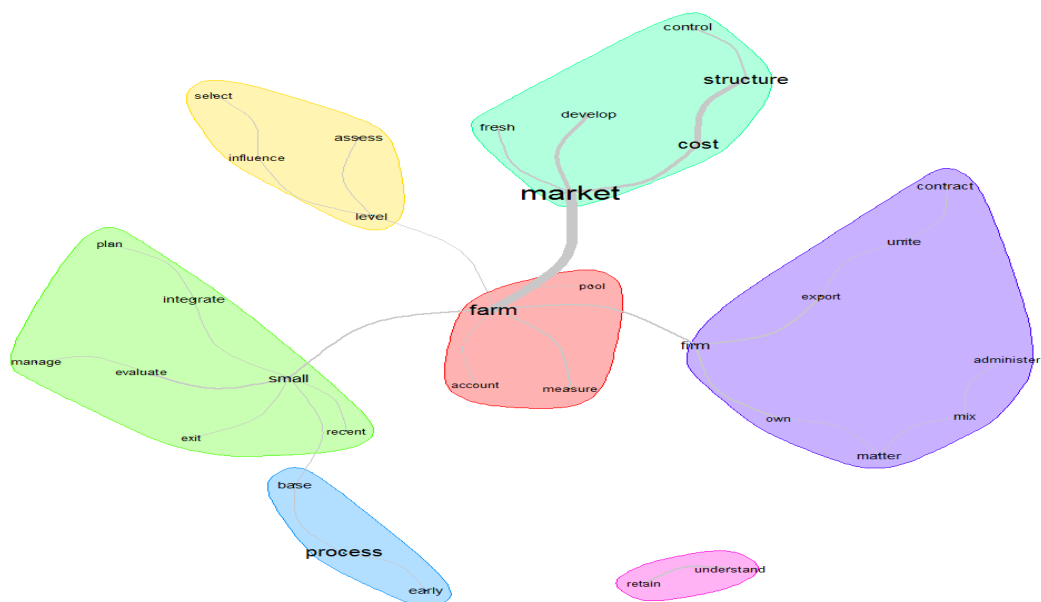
control
structure
fresh
develop
cost
market
select
assess
influence
level
contract
unite
export
firm
administer
mix
own
matter
plan
integrate
manage
evaluate
small
exit
recent
farm
pool
account
measure
base
process
early
retain
understand